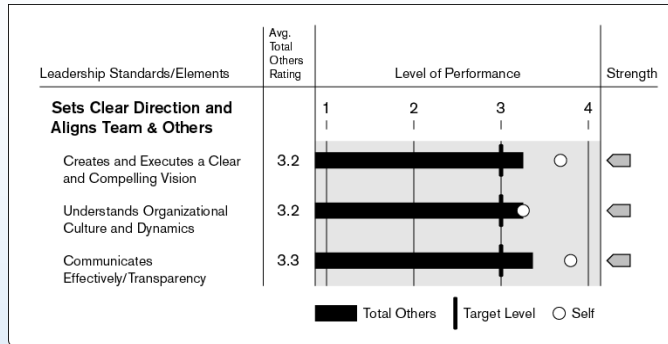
| Leadership Standards/Elements | Avg. Total Others Rating | Level of Performance | Strength |
|---|---|---|---|
| **Sets Clear Direction and Aligns Team & Others** | | 1 2 3 4 | |
| Creates and Executes a Clear and Compelling Vision | 3.2 | | |
| Understands Organizational Culture and Dynamics | 3.2 | | |
| Communicates Effectively/Transparency | 3.3 | | |

Total Others  Target Level  Self